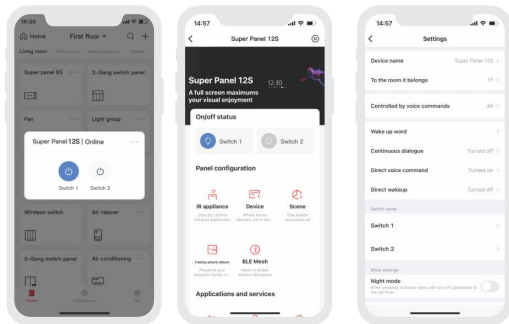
16:20

Home First floor

Living room

Super Panel 8S

3-Gang switch panel

Fan

Light group

Super Panel 12S | Online

Switch 1

Switch 2

Wireless switch

Air cleaner

2-Gang switch panel

Air conditioning

14:57

Super Panel 12S

Super Panel 12S

12:30

A full screen maximums your visual enjoyment

On/off status

Switch 1

Switch 2

Panel configuration

IR appliance

Device

Scene

Family photo album

BLE Mesh

Applications and services

14:57

Settings

Device name

Super Panel 12S

To the room it belongs

Controlled by voice commands

All

Wake up word

Continuous dialogue

Turned off

Direct voice command

Turned on

Direct wakeup

Turned off

Switch name

Switch 1

Switch 2

More settings

Night mode